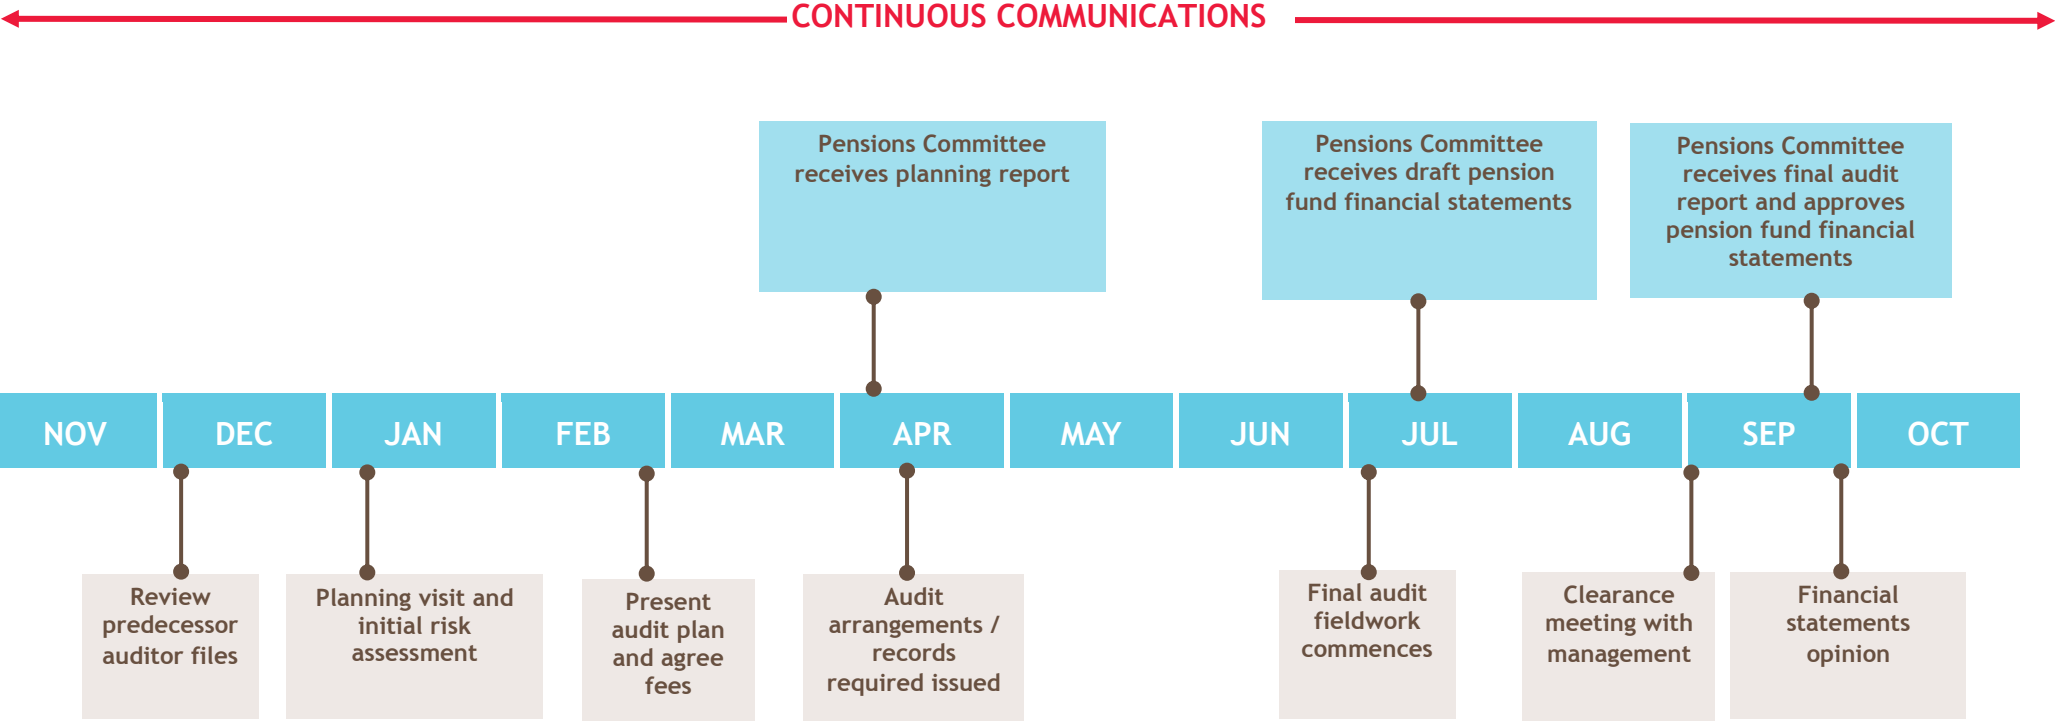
CONTINUOUS COMMUNICATIONS

Pensions Committee receives planning report

Pensions Committee receives draft pension fund financial statements

Pensions Committee receives final audit report and approves pension fund financial statements

| NOV | DEC | JAN | FEB | MAR | APR | MAY | JUN | JUL | AUG | SEP | OCT |
|---|---|---|---|---|---|---|---|---|---|---|---|

Review predecessor auditor files

Planning visit and initial risk assessment

Present audit plan and agree fees

Audit arrangements / records required issued

Final audit fieldwork commences

Clearance meeting with management

Financial statements opinion